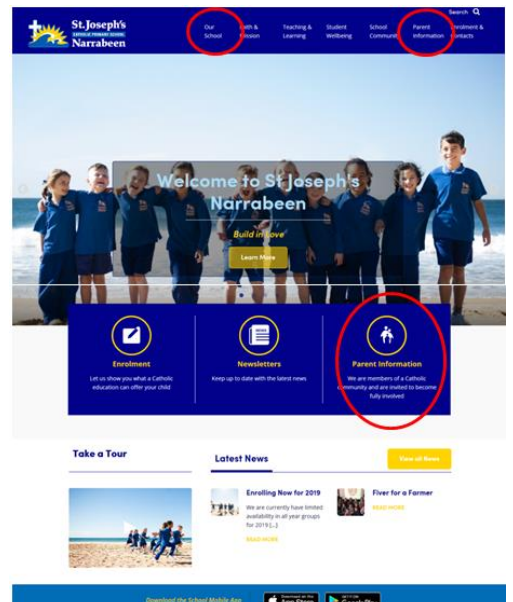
St.Joseph's
CATHOLIC PRIMARY SCHOOL
Narrabeen

Search

Our School
Faith & Mission
Teaching & Learning
Student Wellbeing
School Community
Parent Information
Enrolment & Contacts

Welcome to St Joseph's Narrabeen

Build in Love

Learn More

Enrolment
Let us show you what a Catholic education can offer your child

Newsletters
Keep up to date with the latest news

Parent Information
We are members of a Catholic community and are invited to become fully involved

Take a Tour

Latest News

View all News

Enrolling Now for 2019
We are currently have limited availability in all year groups for 2019 [...]
READ MORE

Fiver for a Farmer
READ MORE

Download the School Mobile App
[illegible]